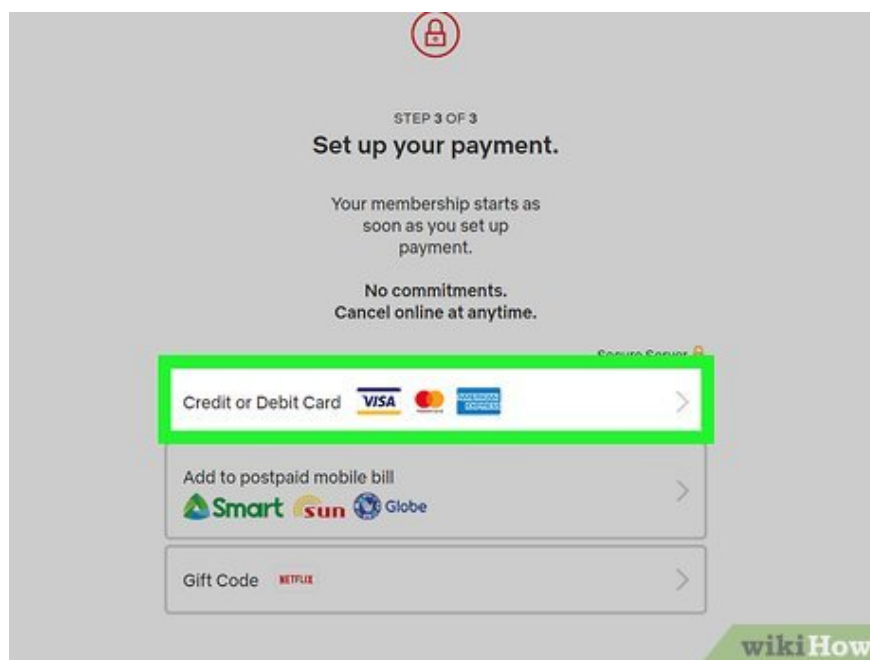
STEP 3 OF 3

Set up your payment.

Your membership starts as soon as you set up payment.

No commitments.
Cancel online at anytime.

Secure Server

Credit or Debit Card VISA AMERICAN EXPRESS

Add to postpaid mobile bill
Smart sun Globe

Gift Code NETFLIX

wikiHow